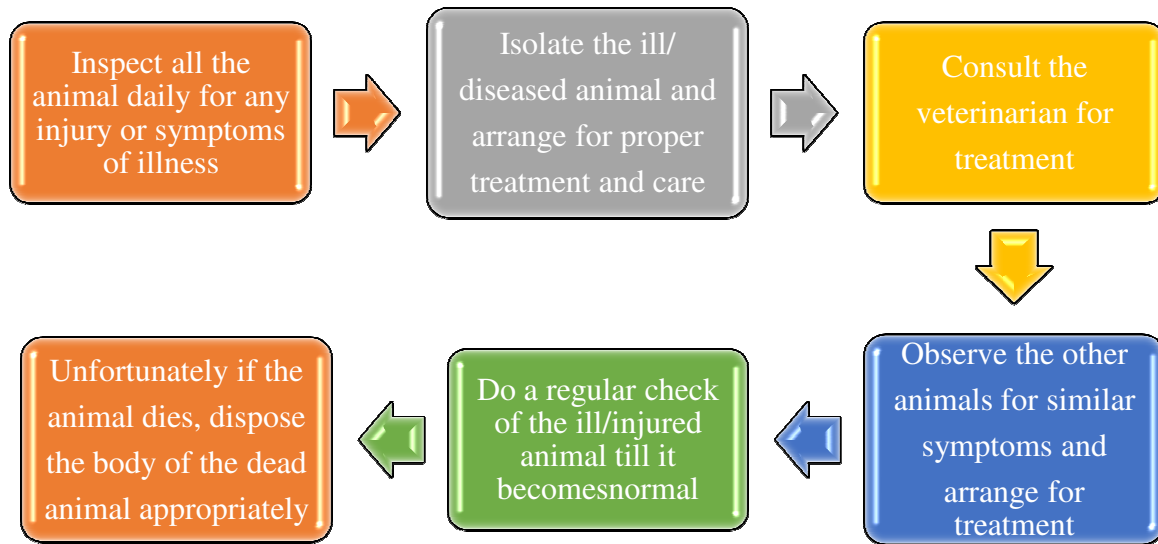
Inspect all the animal daily for any injury or symptoms of illness

Isolate the ill/ diseased animal and arrange for proper treatment and care

Consult the veterinarian for treatment

Observe the other animals for similar symptoms and arrange for treatment

Do a regular check of the ill/injured animal till it becomesnormal

Unfortunately if the animal dies, dispose the body of the dead animal appropriately